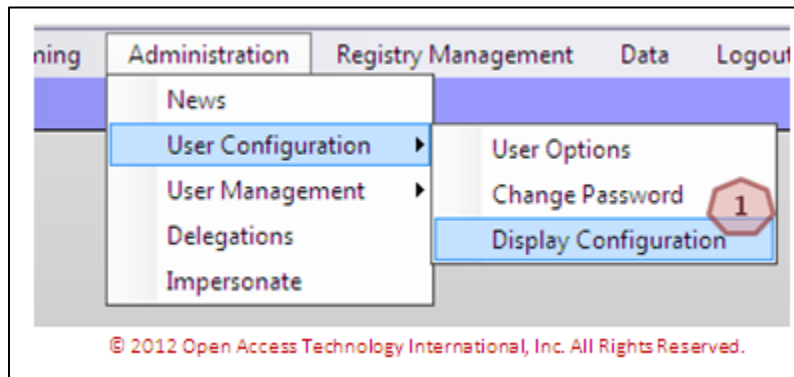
ning Administration Registry Management Data Logout

News
User Configuration
User Management
Delegations
Impersonate

User Options
Change Password
Display Configuration

1

© 2012 Open Access Technology International, Inc. All Rights Reserved.